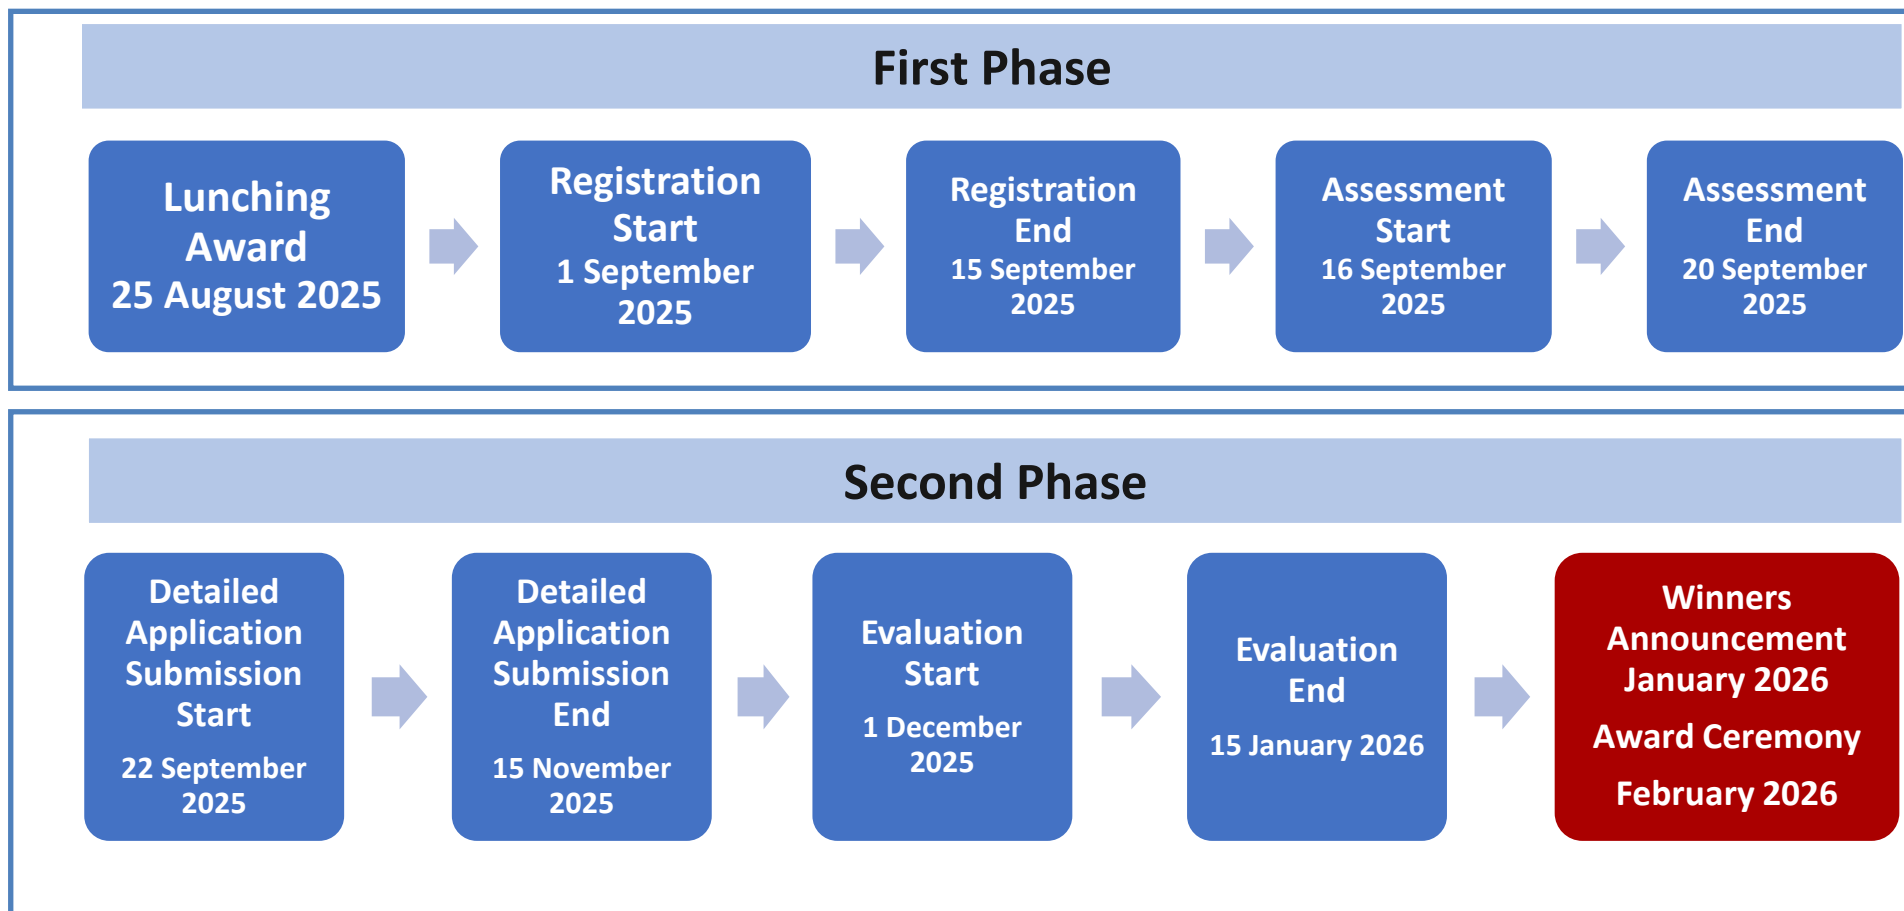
First Phase

Lunching Award
25 August 2025

Registration Start
1 September 2025

Registration End
15 September 2025

Assessment Start
16 September 2025

Assessment End
20 September 2025

Second Phase

Detailed Application Submission Start
22 September 2025

Detailed Application Submission End
15 November 2025

Evaluation Start
1 December 2025

Evaluation End
15 January 2026

Winners Announcement
January 2026
Award Ceremony
February 2026